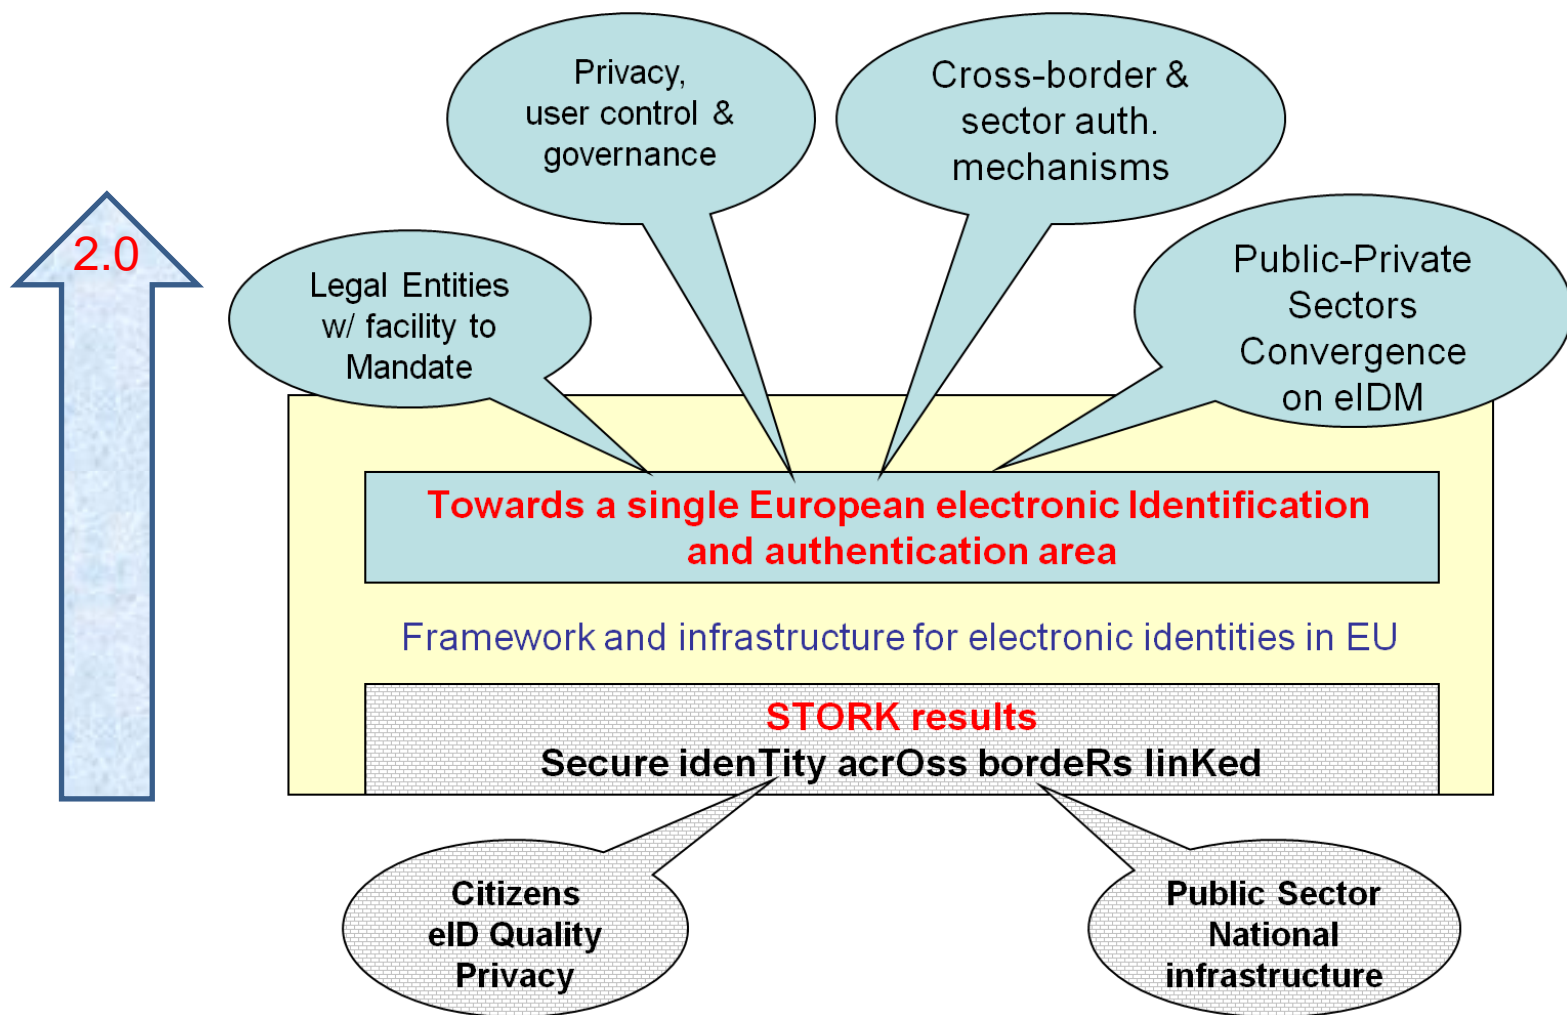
Privacy, user control & governance

Cross-border & sector auth. mechanisms

2.0

Legal Entities w/ facility to Mandate

Public-Private Sectors Convergence on eIDM

Towards a single European electronic Identification and authentication area

Framework and infrastructure for electronic identities in EU

STORK results
Secure idenTity acrOss bordeRs linKed

Citizens
eID Quality
Privacy

Public Sector
National
infrastructure